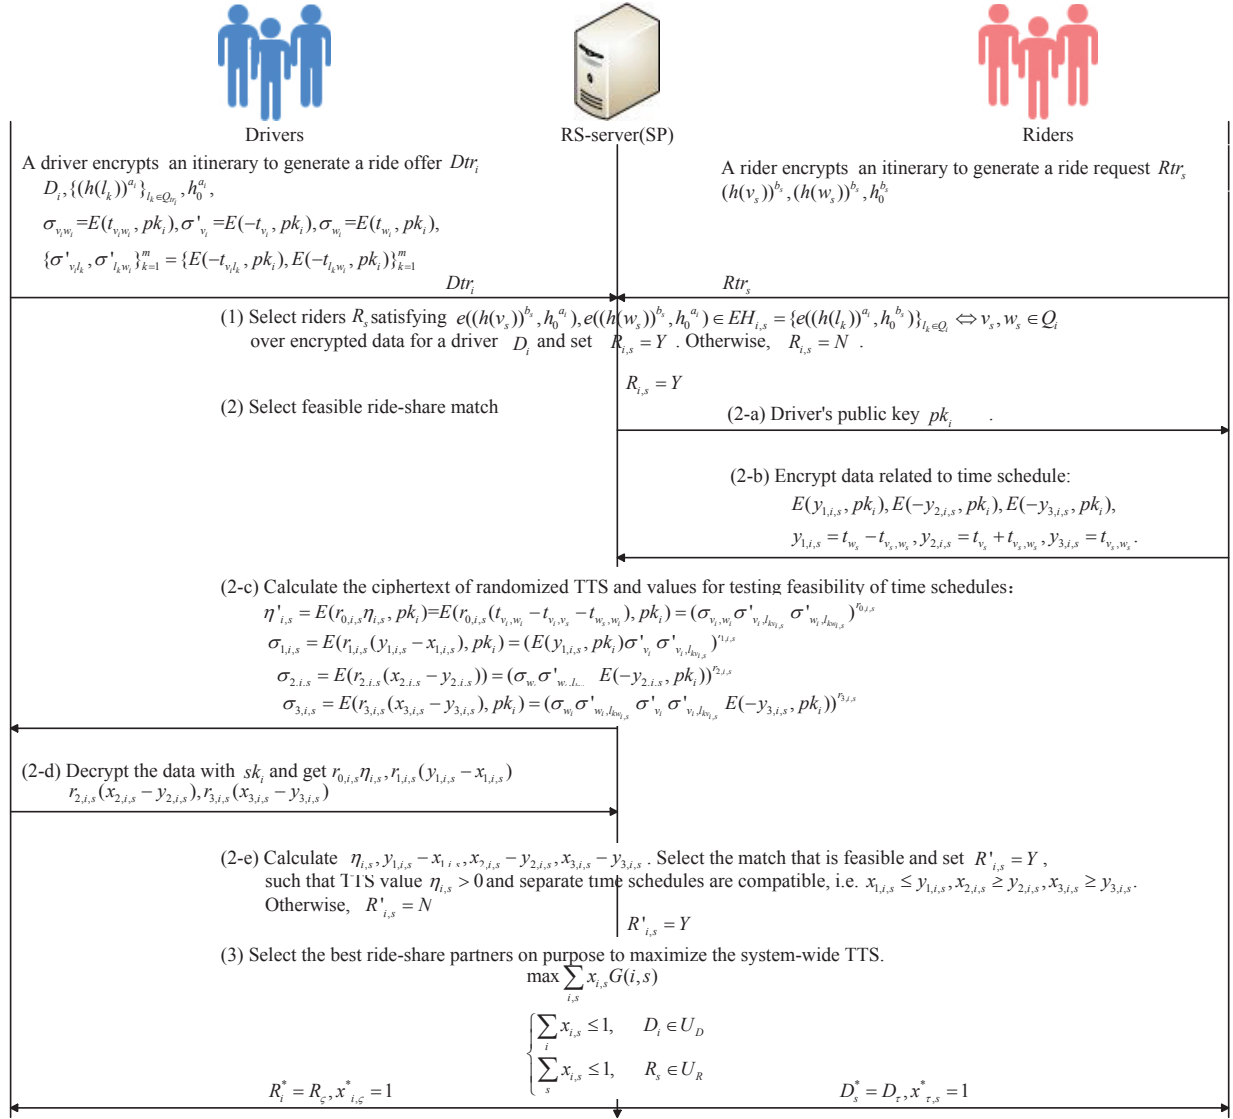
Drivers

RS-server(SP)

Riders

A driver encrypts an itinerary to generate a ride offer $Dtr_i$
$D_i, \{(h(l_k))^{a_i}\}_{l_k \in Q_{t_i}}, h_0^{a_i}$,
$\sigma_{v_i w_i} = E(t_{v_i w_i}, pk_i), \sigma'_{v_i} = E(-t_{v_i}, pk_i), \sigma_{w_i} = E(t_{w_i}, pk_i)$,
$\{\sigma'_{v_i l_k}, \sigma'_{l_k w_i}\}_{k=1}^m = \{E(-t_{v_i l_k}, pk_i), E(-t_{l_k w_i}, pk_i)\}_{k=1}^m$

A rider encrypts an itinerary to generate a ride request $Rtr_s$
$(h(v_s))^{b_s}, (h(w_s))^{b_s}, h_0^{b_s}$

$Dtr_i$

$Rtr_s$

(1) Select riders $R_s$ satisfying $e((h(v_s))^{b_s}, h_0^{a_i}), e((h(w_s))^{b_s}, h_0^{a_i}) \in EH_{i,s} = \{e((h(l_k))^{a_i}, h_0^{b_s})\}_{l_k \in Q_i} \Leftrightarrow v_s, w_s \in Q_i$ over encrypted data for a driver $D_i$ and set $R_{i,s} = Y$ . Otherwise, $R_{i,s} = N$ .

$R_{i,s} = Y$

(2) Select feasible ride-share match

(2-a) Driver's public key $pk_i$ .

(2-b) Encrypt data related to time schedule:
$E(y_{1,i,s}, pk_i), E(-y_{2,i,s}, pk_i), E(-y_{3,i,s}, pk_i)$,
$y_{1,i,s} = t_{w_s} - t_{v_s, w_s}, y_{2,i,s} = t_{v_s} + t_{v_s, w_s}, y_{3,i,s} = t_{v_s, w_s}$.

(2-c) Calculate the ciphertext of randomized TTS and values for testing feasibility of time schedules:
$\eta'_{i,s} = E(r_{0,i,s}\eta_{i,s}, pk_i) = E(r_{0,i,s}(t_{v_i,w_i} - t_{v_i,v_s} - t_{w_s,w_i}), pk_i) = (\sigma_{v_i,w_i}\sigma'_{v_i,l_{kv_{i,s}}}\ \sigma'_{w_i,l_{kw_{i,s}}})^{r_{0,i,s}}$
$\sigma_{1,i,s} = E(r_{1,i,s}(y_{1,i,s} - x_{1,i,s}), pk_i) = (E(y_{1,i,s}, pk_i)\sigma'_{v_i}\ \sigma'_{v_i,l_{kv_{i,s}}})^{r_{1,i,s}}$
$\sigma_{2,i,s} = E(r_{2,i,s}(x_{2,i,s} - y_{2,i,s})) = (\sigma_{w_i}\sigma'_{w_i,l_{\dots}}\ E(-y_{2,i,s}, pk_i))^{r_{2,i,s}}$
$\sigma_{3,i,s} = E(r_{3,i,s}(x_{3,i,s} - y_{3,i,s}), pk_i) = (\sigma_{w_i}\sigma'_{w_i,l_{kw_{i,s}}}\ \sigma'_{v_i}\ \sigma'_{v_i,l_{kv_{i,s}}}\ E(-y_{3,i,s}, pk_i))^{r_{3,i,s}}$

(2-d) Decrypt the data with $sk_i$ and get $r_{0,i,s}\eta_{i,s}, r_{1,i,s}(y_{1,i,s} - x_{1,i,s})$
$r_{2,i,s}(x_{2,i,s} - y_{2,i,s}), r_{3,i,s}(x_{3,i,s} - y_{3,i,s})$

(2-e) Calculate $\eta_{i,s}, y_{1,i,s} - x_{1,i,s}, x_{2,i,s} - y_{2,i,s}, x_{3,i,s} - y_{3,i,s}$ . Select the match that is feasible and set $R'_{i,s} = Y$ , such that TTS value $\eta_{i,s} > 0$ and separate time schedules are compatible, i.e. $x_{1,i,s} \le y_{1,i,s}, x_{2,i,s} \ge y_{2,i,s}, x_{3,i,s} \ge y_{3,i,s}$.
Otherwise, $R'_{i,s} = N$

$R'_{i,s} = Y$

(3) Select the best ride-share partners on purpose to maximize the system-wide TTS.
$\max \sum_{i,s} x_{i,s} G(i,s)$
$\sum_i x_{i,s} \le 1, \quad D_i \in U_D$
$\sum_s x_{i,s} \le 1, \quad R_s \in U_R$

$R_i^* = R_\varsigma, x^*_{i,\varsigma} = 1$

$D_s^* = D_\tau, x^*_{\tau,s} = 1$